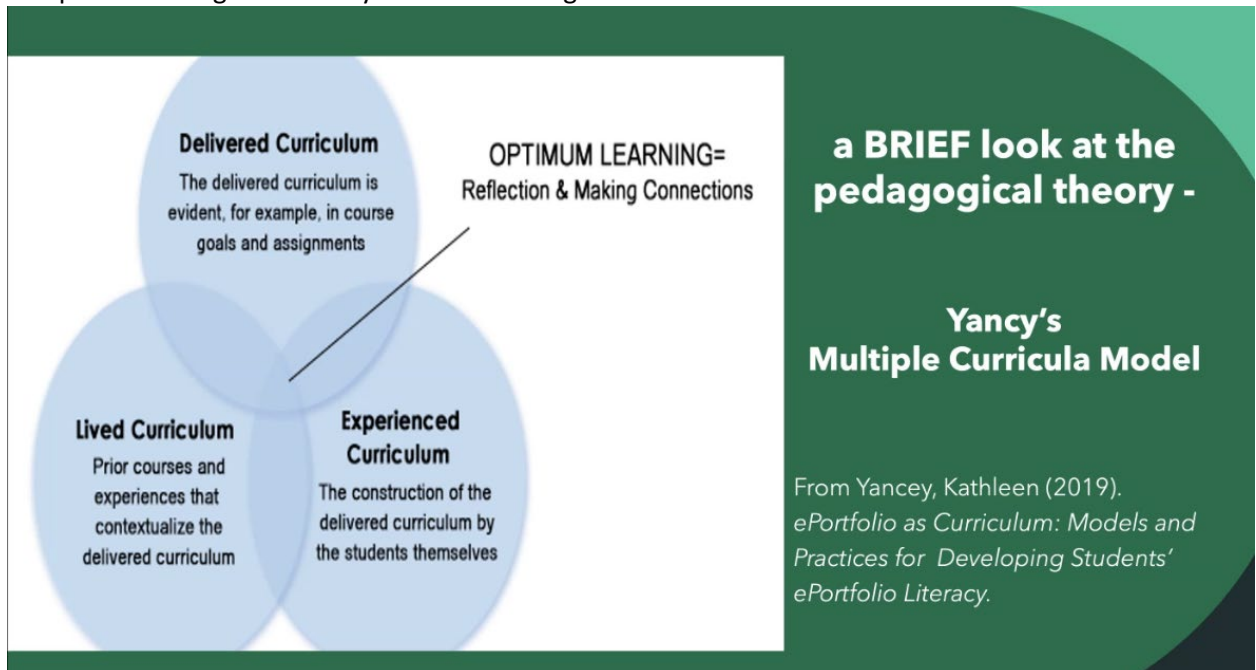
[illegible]

Delivered Curriculum
The delivered curriculum is evident, for example, in course goals and assignments

OPTIMUM LEARNING=
Reflection & Making Connections

Lived Curriculum
Prior courses and experiences that contextualize the delivered curriculum

Experienced Curriculum
The construction of the delivered curriculum by the students themselves

a BRIEF look at the pedagogical theory -

Yancy's
Multiple Curricula Model

From Yancey, Kathleen (2019). *ePortfolio as Curriculum: Models and Practices for Developing Students' ePortfolio Literacy.*